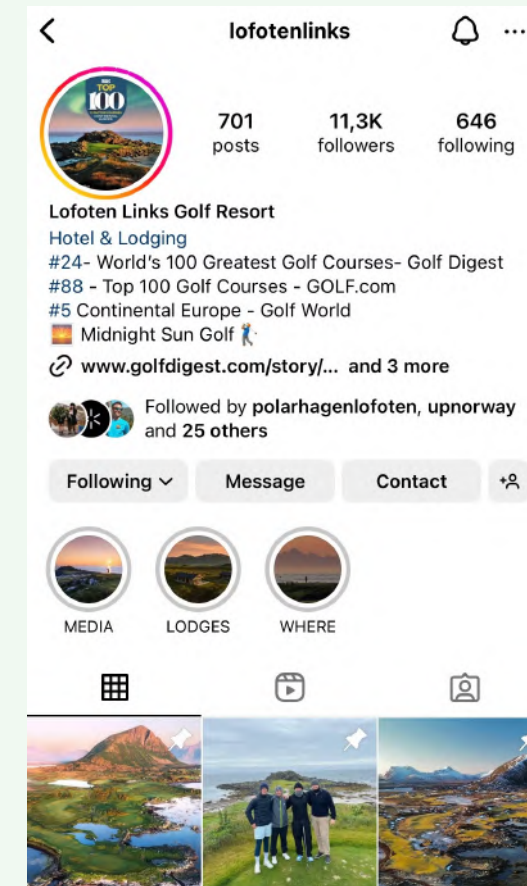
lofotenlinks

TOP 100

701 posts

11,3K followers

646 following

Lofoten Links Golf Resort
Hotel & Lodging
#24- World's 100 Greatest Golf Courses- Golf Digest
#88 - Top 100 Golf Courses - GOLF.com
#5 Continental Europe - Golf World
🌅 Midnight Sun Golf 🏌️

www.golfdigest.com/story/... and 3 more

Followed by polarhagenlofoten, upnorway and 25 others

Following

Message

Contact

MEDIA

LODGES

WHERE